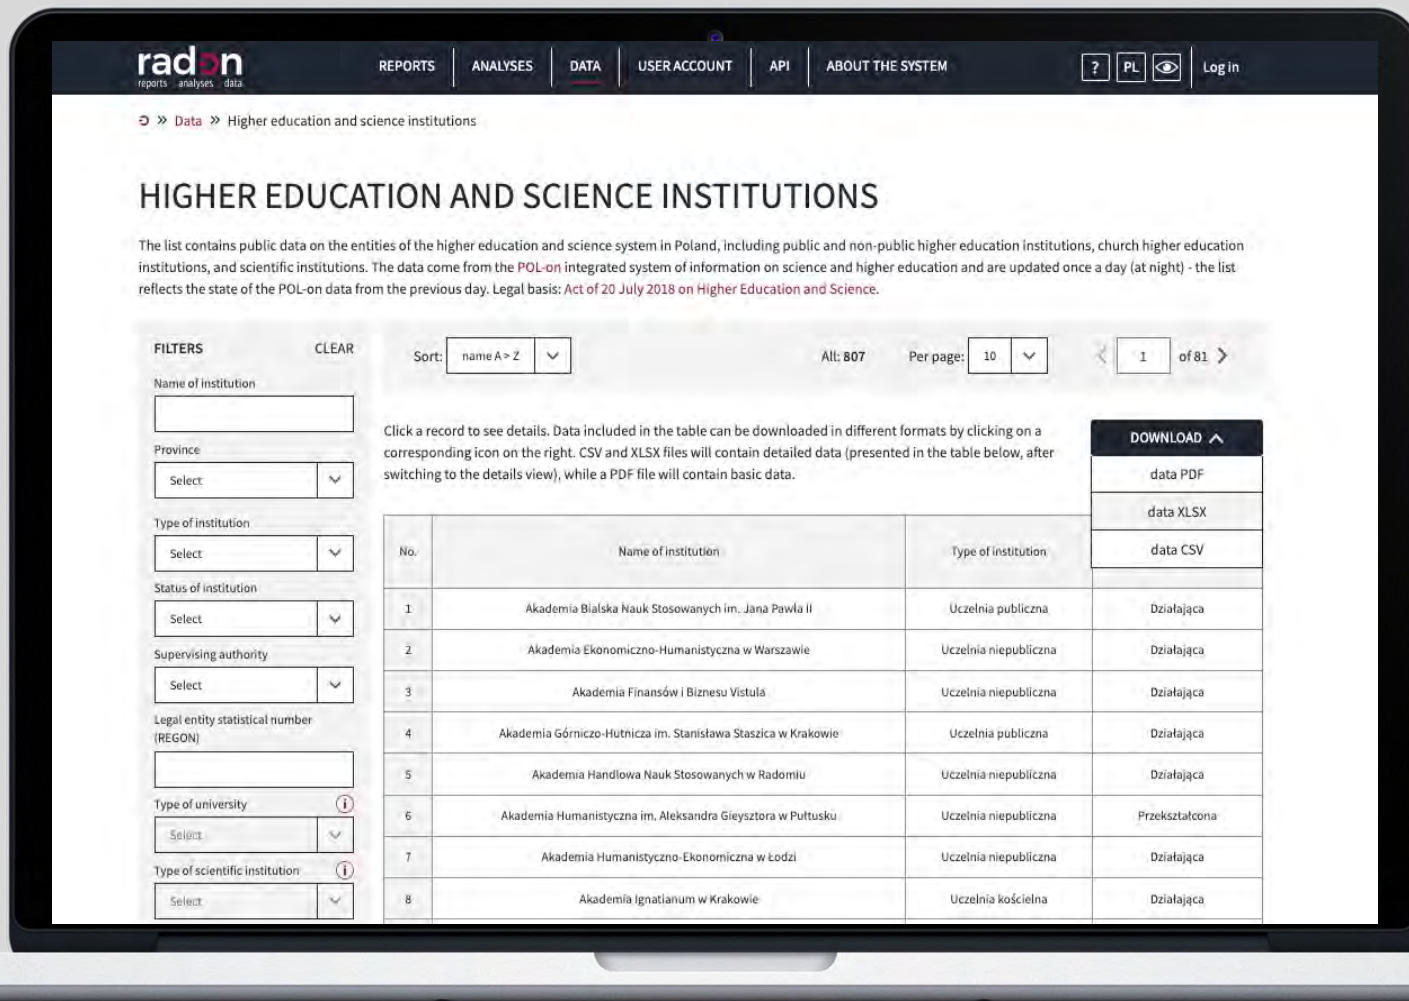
radon
reports analyses data

REPORTS | ANALYSES | DATA | USER ACCOUNT | API | ABOUT THE SYSTEM

? PL Log in

» Data » Higher education and science institutions

HIGHER EDUCATION AND SCIENCE INSTITUTIONS

The list contains public data on the entities of the higher education and science system in Poland, including public and non-public higher education institutions, church higher education institutions, and scientific institutions. The data come from the POL-on integrated system of information on science and higher education and are updated once a day (at night) - the list reflects the state of the POL-on data from the previous day. Legal basis: Act of 20 July 2018 on Higher Education and Science.

FILTERS CLEAR

Name of institution

Province
Select

Type of institution
Select

Status of institution
Select

Supervising authority
Select

Legal entity statistical number (REGON)

Type of university
Select

Type of scientific institution
Select

Sort: name A > Z

All: 807

Per page: 10

1 of 81

Click a record to see details. Data included in the table can be downloaded in different formats by clicking on a corresponding icon on the right. CSV and XLSX files will contain detailed data (presented in the table below, after switching to the details view), while a PDF file will contain basic data.

DOWNLOAD
data PDF
data XLSX
data CSV

| No. | Name of institution | Type of institution | |
|---|---|---|---|
| 1 | Akademia Bialska Nauk Stosowanych im. Jana Pawła II | Uczelnia publiczna | Działająca |
| 2 | Akademia Ekonomiczno-Humanistyczna w Warszawie | Uczelnia niepubliczna | Działająca |
| 3 | Akademia Finansów i Biznesu Vistula | Uczelnia niepubliczna | Działająca |
| 4 | Akademia Górniczo-Hutnicza im. Stanisława Staszica w Krakowie | Uczelnia publiczna | Działająca |
| 5 | Akademia Handlowa Nauk Stosowanych w Radomiu | Uczelnia niepubliczna | Działająca |
| 6 | Akademia Humanistyczna im. Aleksandra Gieysztora w Pułtusku | Uczelnia niepubliczna | Przekształcona |
| 7 | Akademia Humanistyczno-Ekonomiczna w Łodzi | Uczelnia niepubliczna | Działająca |
| 8 | Akademia Ignatianum w Krakowie | Uczelnia kościelna | Działająca |